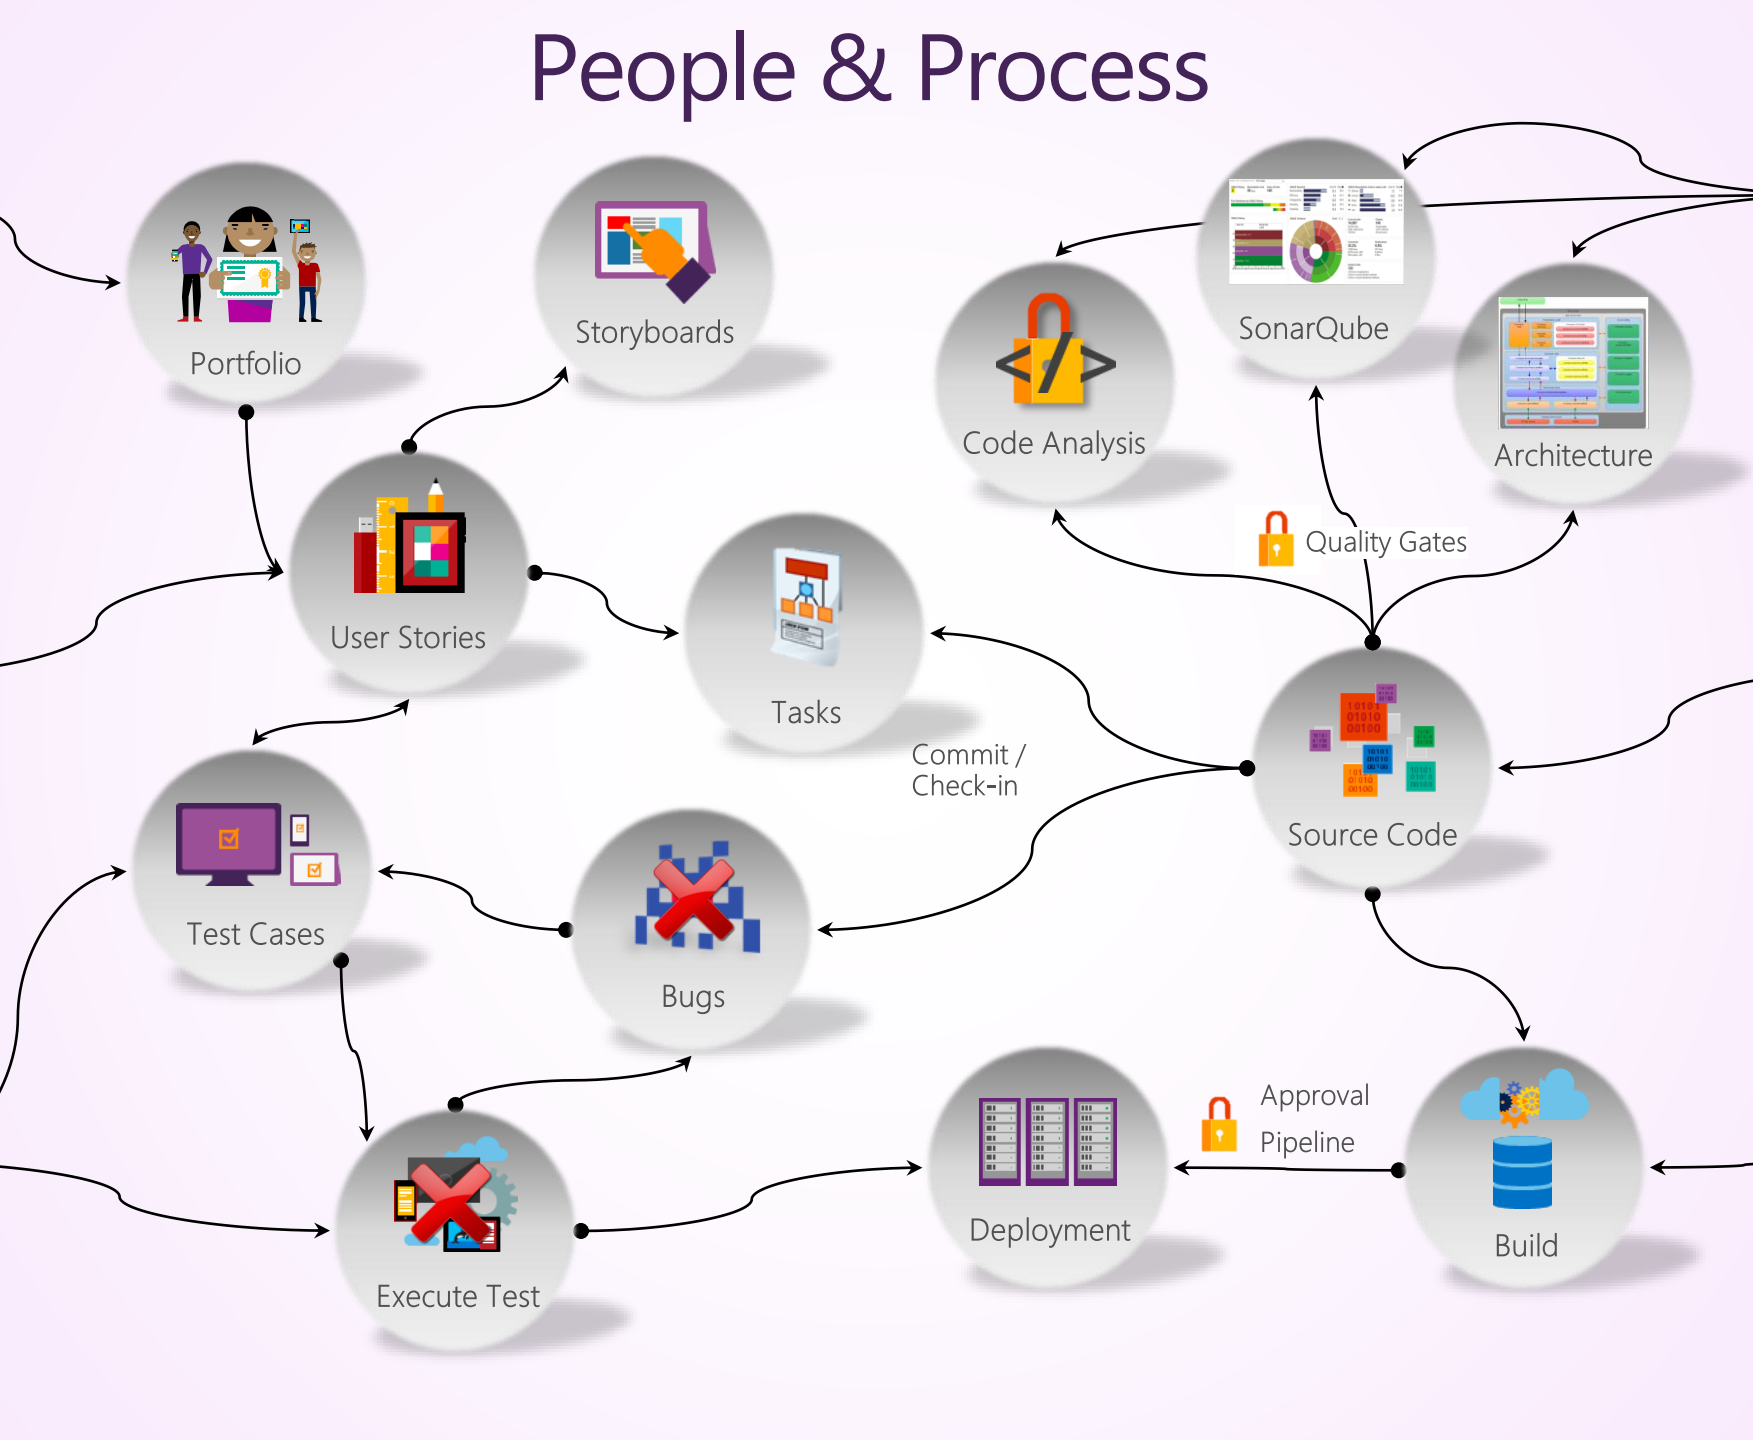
People & Process

Portfolio

Storyboards

Code Analysis

SonarQube

Architecture

User Stories

Tasks

Quality Gates

Commit / Check-in

Source Code

Test Cases

Bugs

Approval Pipeline

Execute Test

Deployment

Build